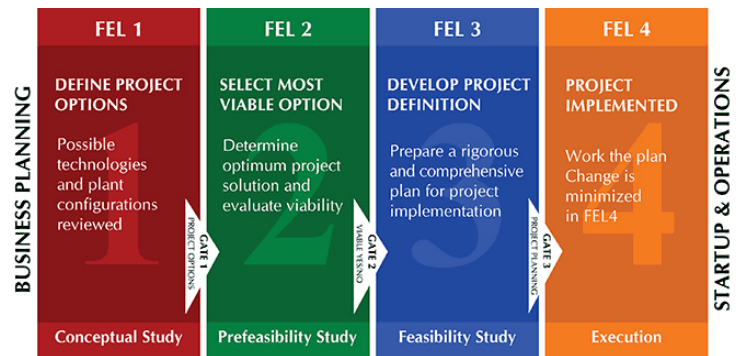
BUSINESS PLANNING

FEL 1

DEFINE PROJECT OPTIONS

1

Possible technologies and plant configurations reviewed

GATE 1
PROJECT OPTIONS

Conceptual Study

FEL 2

SELECT MOST VIABLE OPTION

2

Determine optimum project solution and evaluate viability

GATE 2
VIABLE YES/NO

Prefeasibility Study

FEL 3

DEVELOP PROJECT DEFINITION

3

Prepare a rigorous and comprehensive plan for project implementation

GATE 3
PROJECT PLANNING

Feasibility Study

FEL 4

PROJECT IMPLEMENTED

4

Work the plan Change is minimized in FEL4

Execution

STARTUP & OPERATIONS